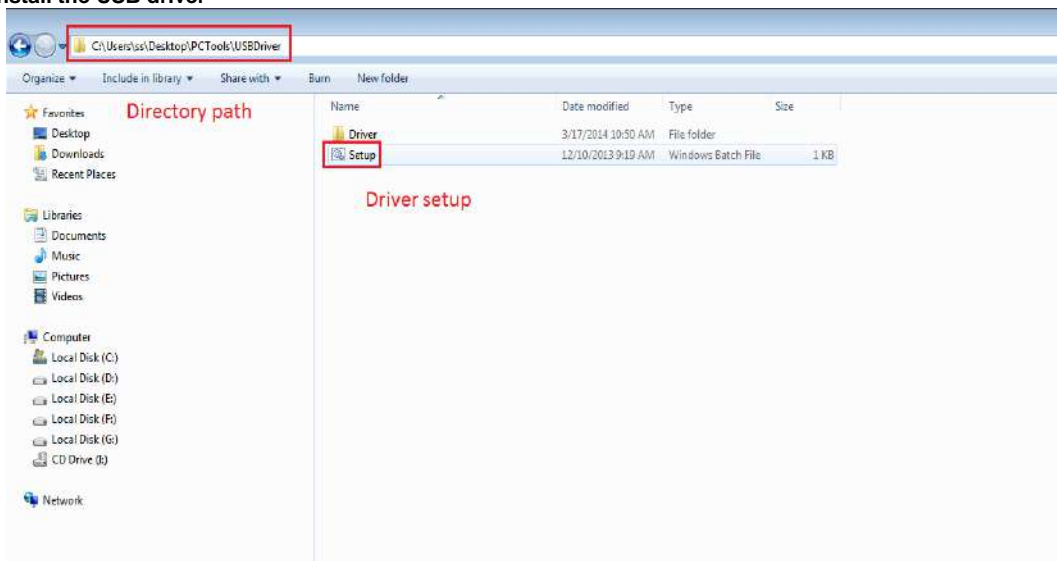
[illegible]stall the USB driver

C:\Users\ss\Desktop\PCTools\USBDriver

Organize ▾ Include in library ▾ Share with ▾ Burn New folder

Favorites
Directory path
Desktop
Downloads
Recent Places

Libraries
Documents
Music
Pictures
Videos

Computer
Local Disk (C:)
Local Disk (D:)
Local Disk (E:)
Local Disk (F:)
Local Disk (G:)
CD Drive (I:)

Network

| Name | Date modified | Type | Size |
|---|---|---|---|
| Driver | 3/17/2014 10:50 AM | File folder | |
| Setup | 12/10/2013 9:19 AM | Windows Batch File | 1 KB |

Driver setup